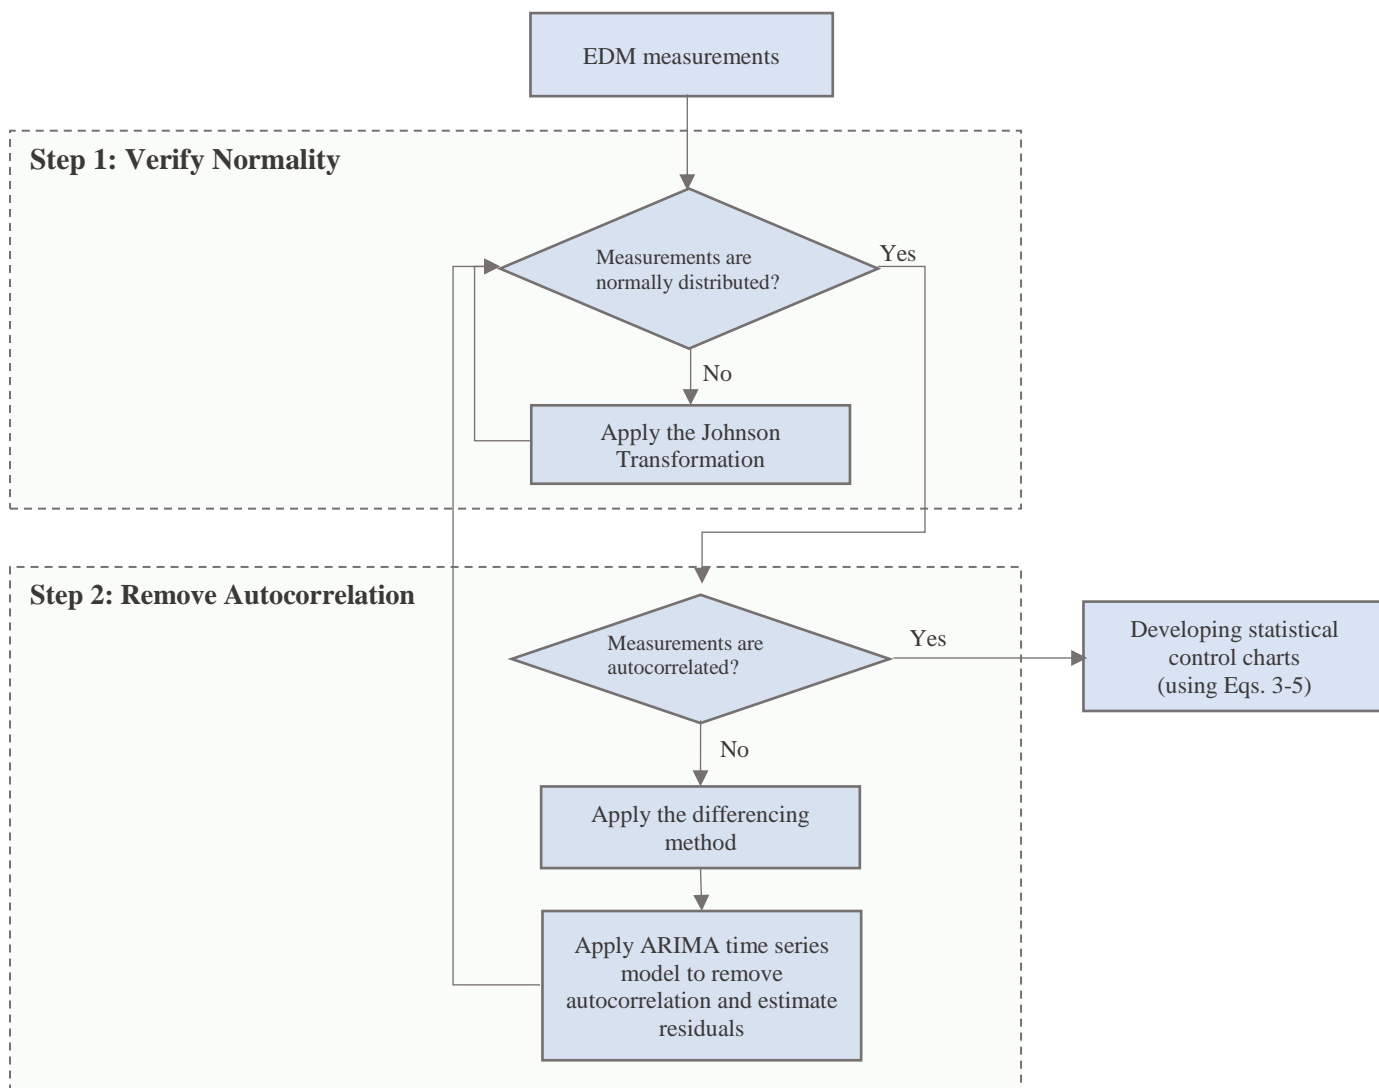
EDM measurements

Step 1: Verify Normality

Measurements are normally distributed?

Yes

No

Apply the Johnson Transformation

Step 2: Remove Autocorrelation

Measurements are autocorrelated?

Yes

Developing statistical control charts (using Eqs. 3-5)

No

Apply the differencing method

Apply ARIMA time series model to remove autocorrelation and estimate residuals